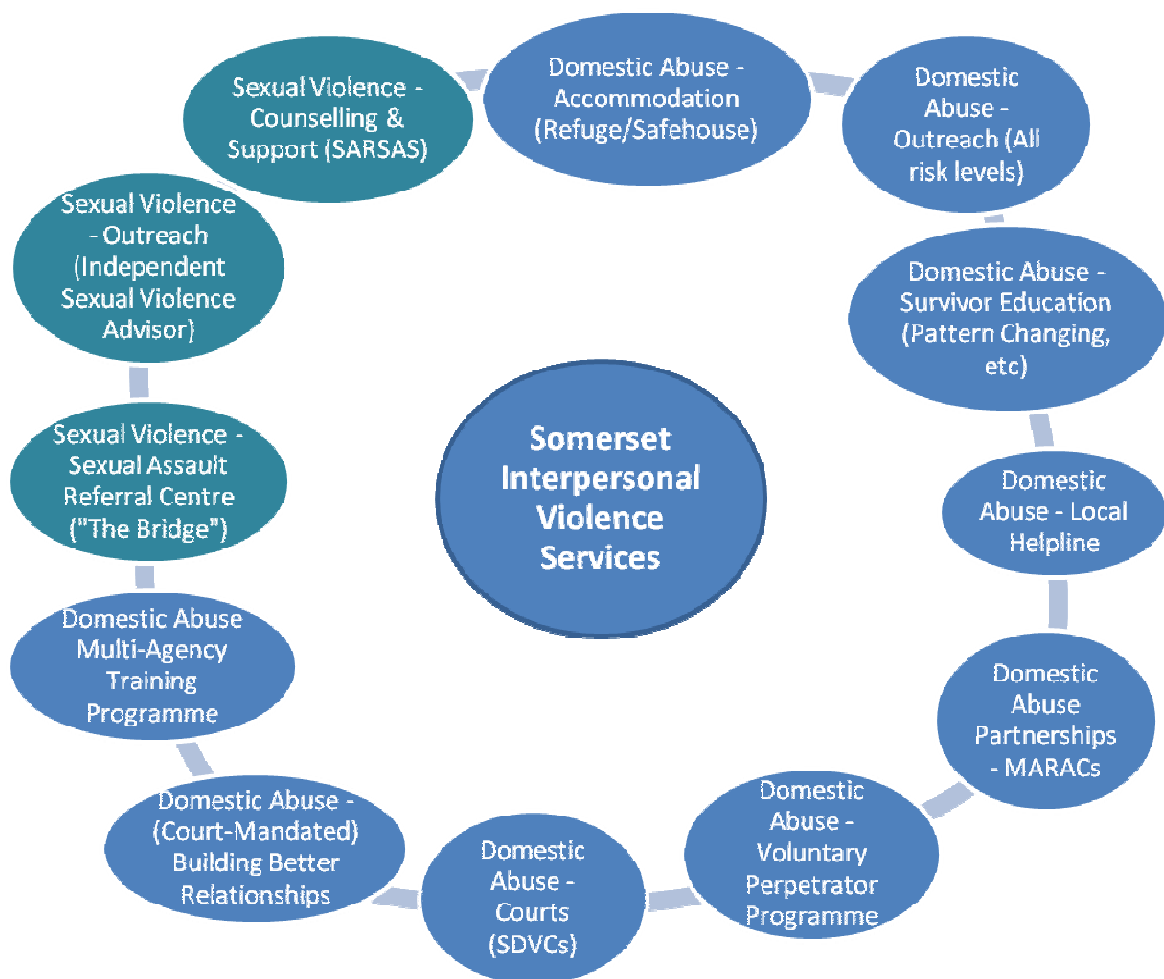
Somerset Interpersonal Violence Services

Domestic Abuse - Accommodation (Refuge/Safehouse)

Domestic Abuse - Outreach (All risk levels)

Domestic Abuse - Survivor Education (Pattern Changing, etc)

Domestic Abuse - Local Helpline

Domestic Abuse Partnerships - MARACs

Domestic Abuse - Voluntary Perpetrator Programme

Domestic Abuse - Courts (SDVCs)

Domestic Abuse - (Court-Mandated) Building Better Relationships

Domestic Abuse Multi-Agency Training Programme

Sexual Violence - Sexual Assault Referral Centre ("The Bridge")

Sexual Violence - Outreach (Independent Sexual Violence Advisor)

Sexual Violence - Counselling & Support (SARSAS)